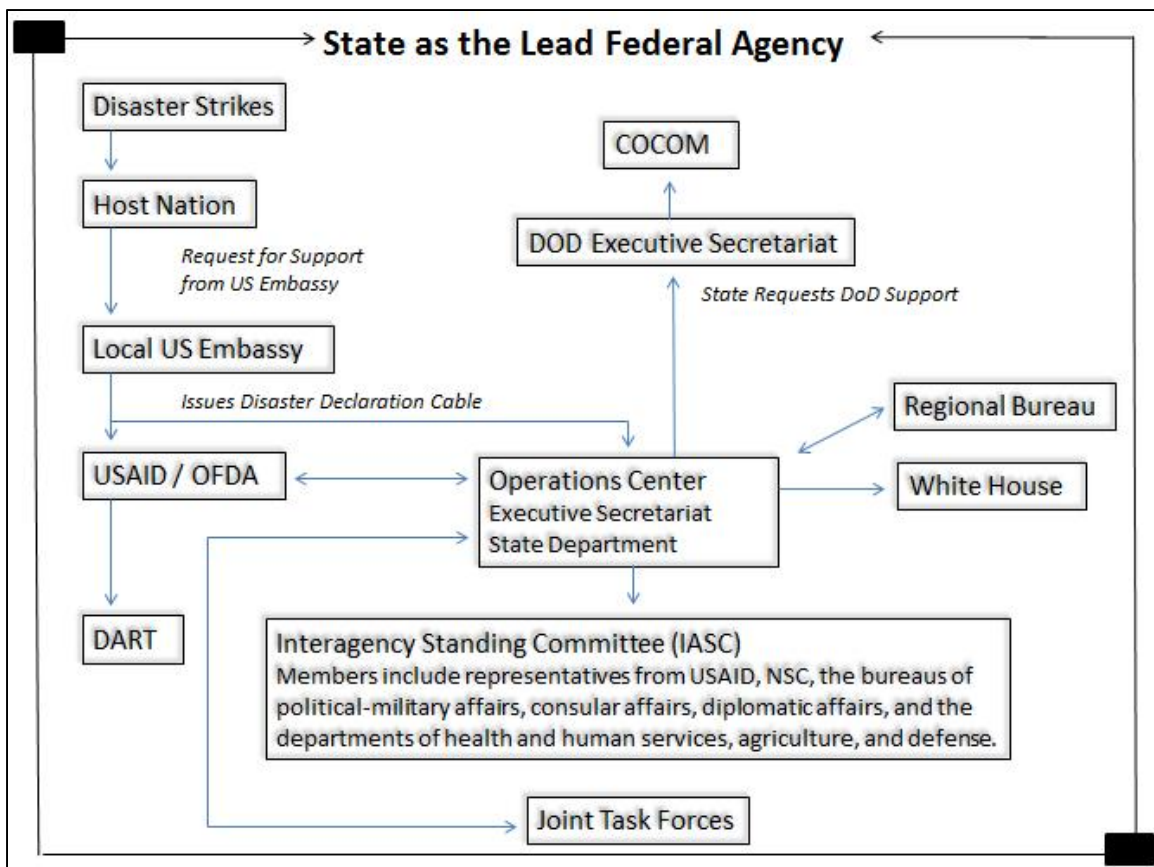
State as the Lead Federal Agency

Disaster Strikes

Host Nation

Request for Support from US Embassy

Local US Embassy

Issues Disaster Declaration Cable

USAID / OFDA

DART

COCOM

DOD Executive Secretariat

State Requests DoD Support

Regional Bureau

Operations Center
Executive Secretariat
State Department

White House

Interagency Standing Committee (IASC)
Members include representatives from USAID, NSC, the bureaus of political-military affairs, consular affairs, diplomatic affairs, and the departments of health and human services, agriculture, and defense.

Joint Task Forces